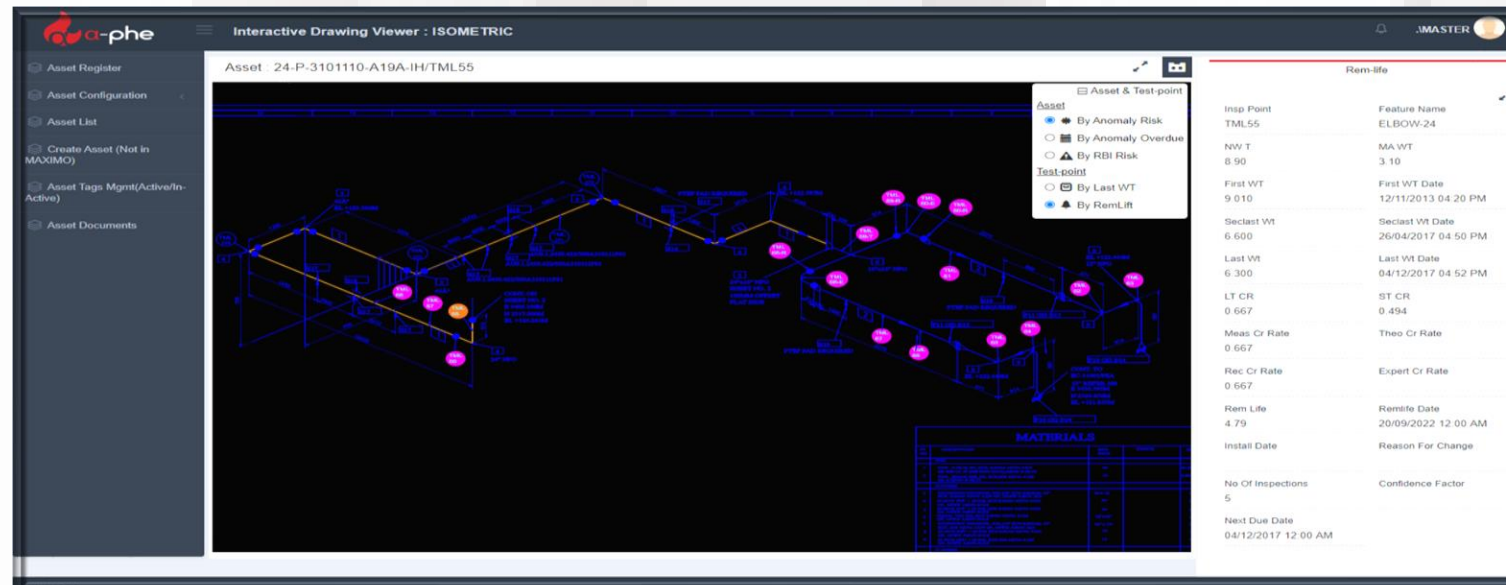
a-phe

Interactive Drawing Viewer : ISOMETRIC

MASTER

Asset Register
Asset Configuration
Asset List
Create Asset (Not in MAXIMO)
Asset Tags Mgmt(Active/In-Active)
Asset Documents

Asset : 24-P-3101110-A19A-IH/TML55

Asset & Test-point
Asset
By Anomaly Risk
By Anomaly Overdue
By RBI Risk
Test-point
By Last WT
By RemLift

MATERIALS

Rem-life

Insp Point
TML55

Feature Name
ELBOW-24

NW T
8.90

MA WT
3.10

First WT
9.010

First WT Date
12/11/2013 04:20 PM

Seclast Wt
6.600

Seclast Wt Date
26/04/2017 04:50 PM

Last Wt
6.300

Last Wt Date
04/12/2017 04:52 PM

LT CR
0.667

ST CR
0.494

Meas Cr Rate
0.667

Theo Cr Rate

Rec Cr Rate
0.667

Expert Cr Rate

Rem Life
4.79

Remlife Date
20/09/2022 12:00 AM

Install Date

Reason For Change

No Of Inspections
5

Confidence Factor

Next Due Date
04/12/2017 12:00 AM